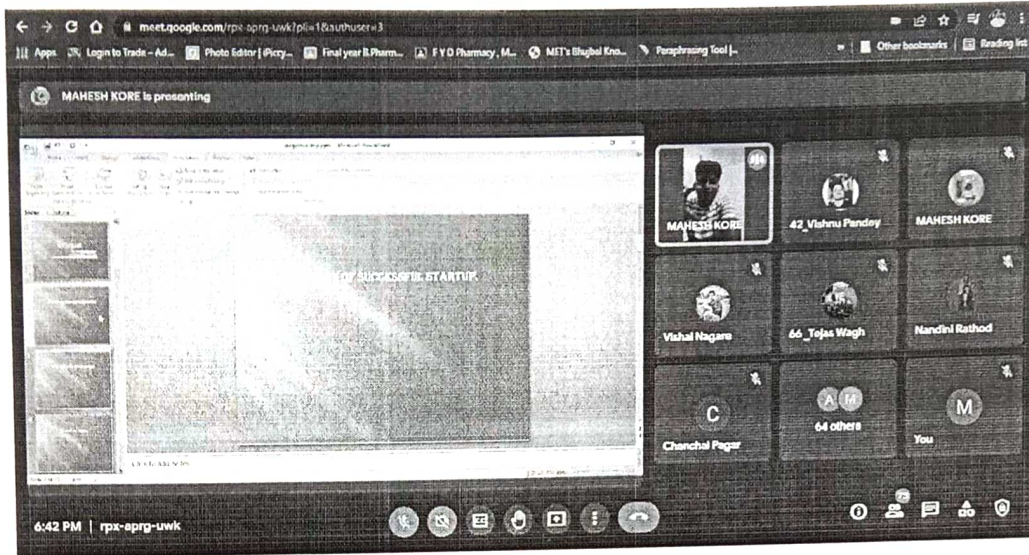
meet.google.com/rpx-aprg-uwk?pli=1&authuser=3

Apps Login to Trade - Ad... Photo Editor | Picry... Final year B.Pharm... F Y D Pharmacy, M... MET's Bhujbal Kno... Paraphrasing Tool |... Other bookmarks Reading list

MAHESH KORE is presenting

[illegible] SUCCESSFUL STARTUP

MAHESH KORE

42_Vishnu Panday

MAHESH KORE

Vishal Nagare

66_Tejas Wagh

Nandini Rathod

C

Chanchal Pagar

A M

64 others

M

You

6:42 PM | rpx-aprg-uwk